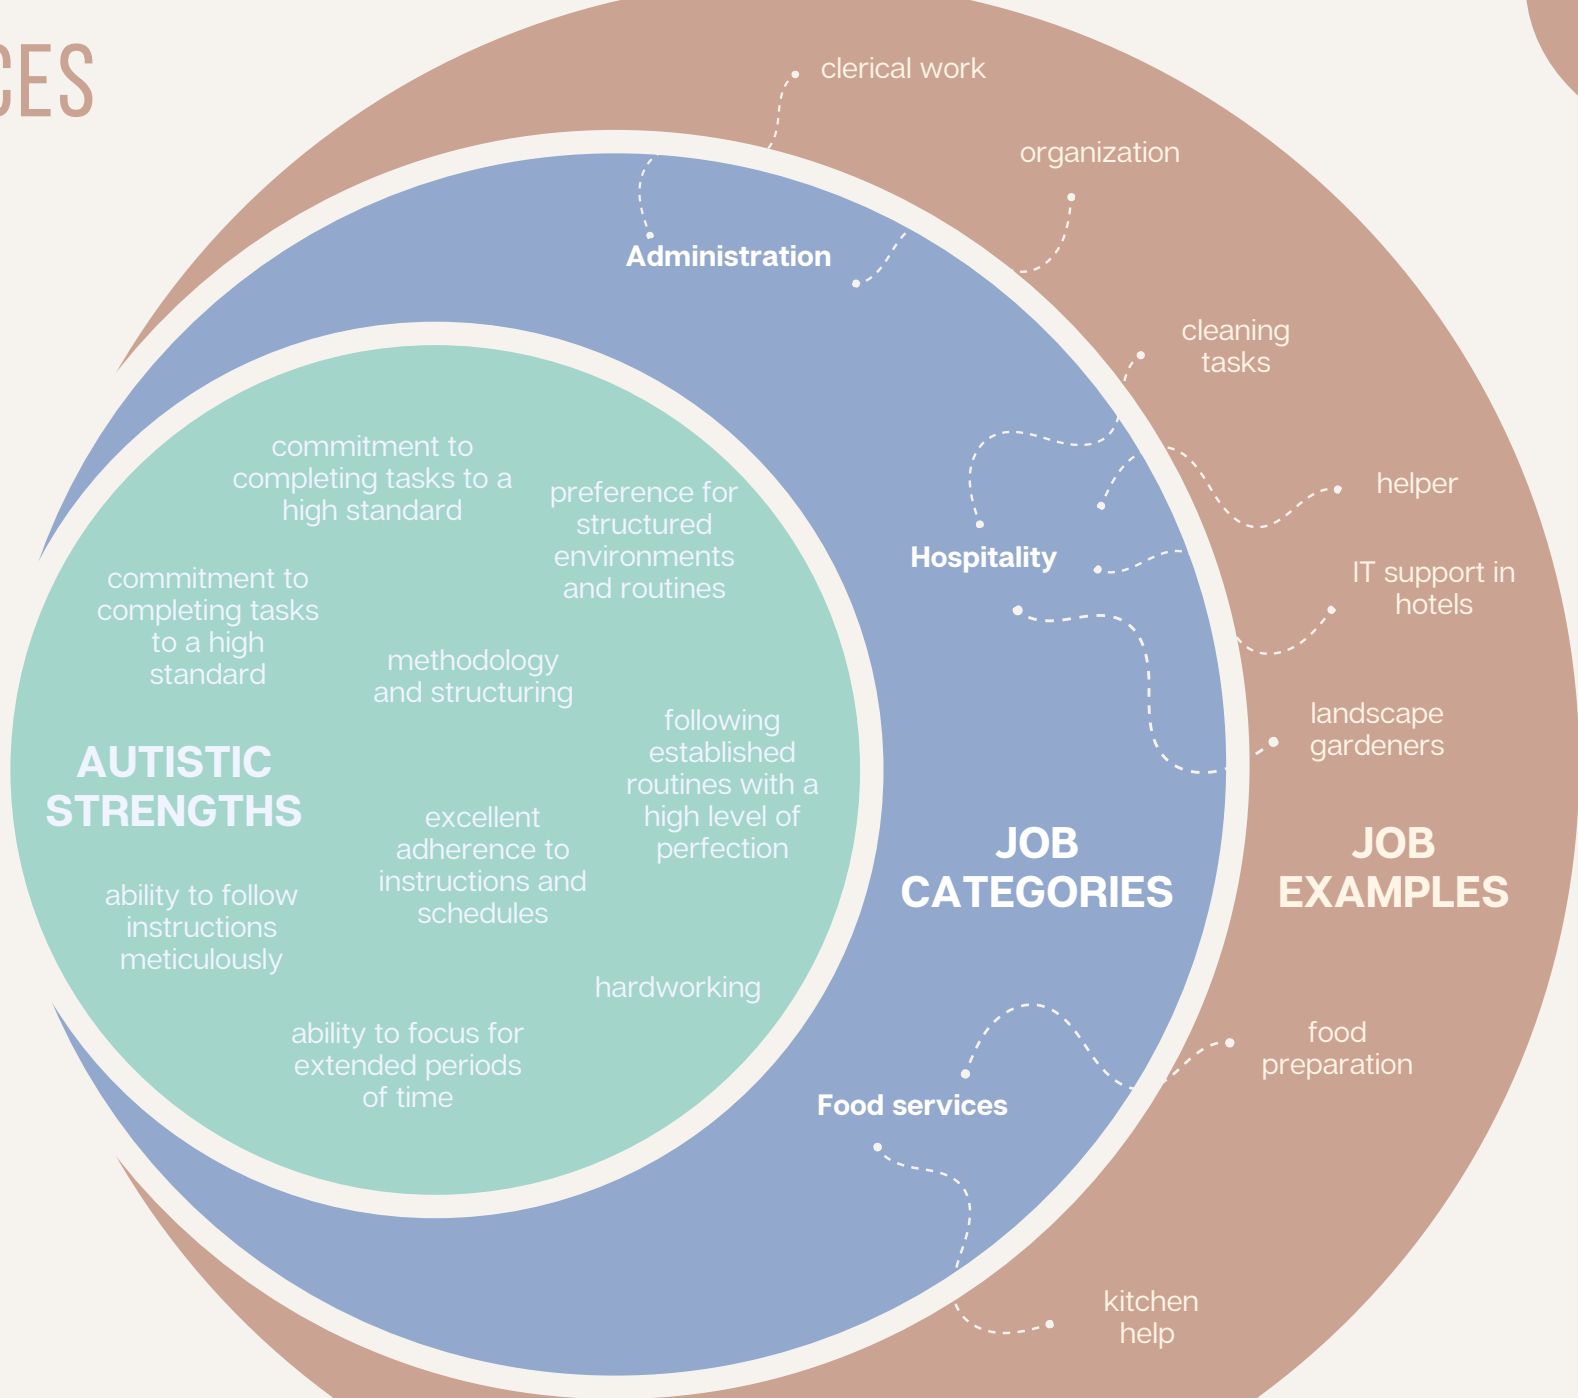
CES

clerical work

organization

Administration

cleaning tasks

helper

Hospitality

IT support in hotels

landscape gardeners

commitment to completing tasks to a high standard

preference for structured environments and routines

commitment to completing tasks to a high standard

methodology and structuring

following established routines with a high level of perfection

AUTISTIC STRENGTHS

excellent adherence to instructions and schedules

JOB CATEGORIES

JOB EXAMPLES

ability to follow instructions meticulously

hardworking

ability to focus for extended periods of time

food preparation

Food services

kitchen help